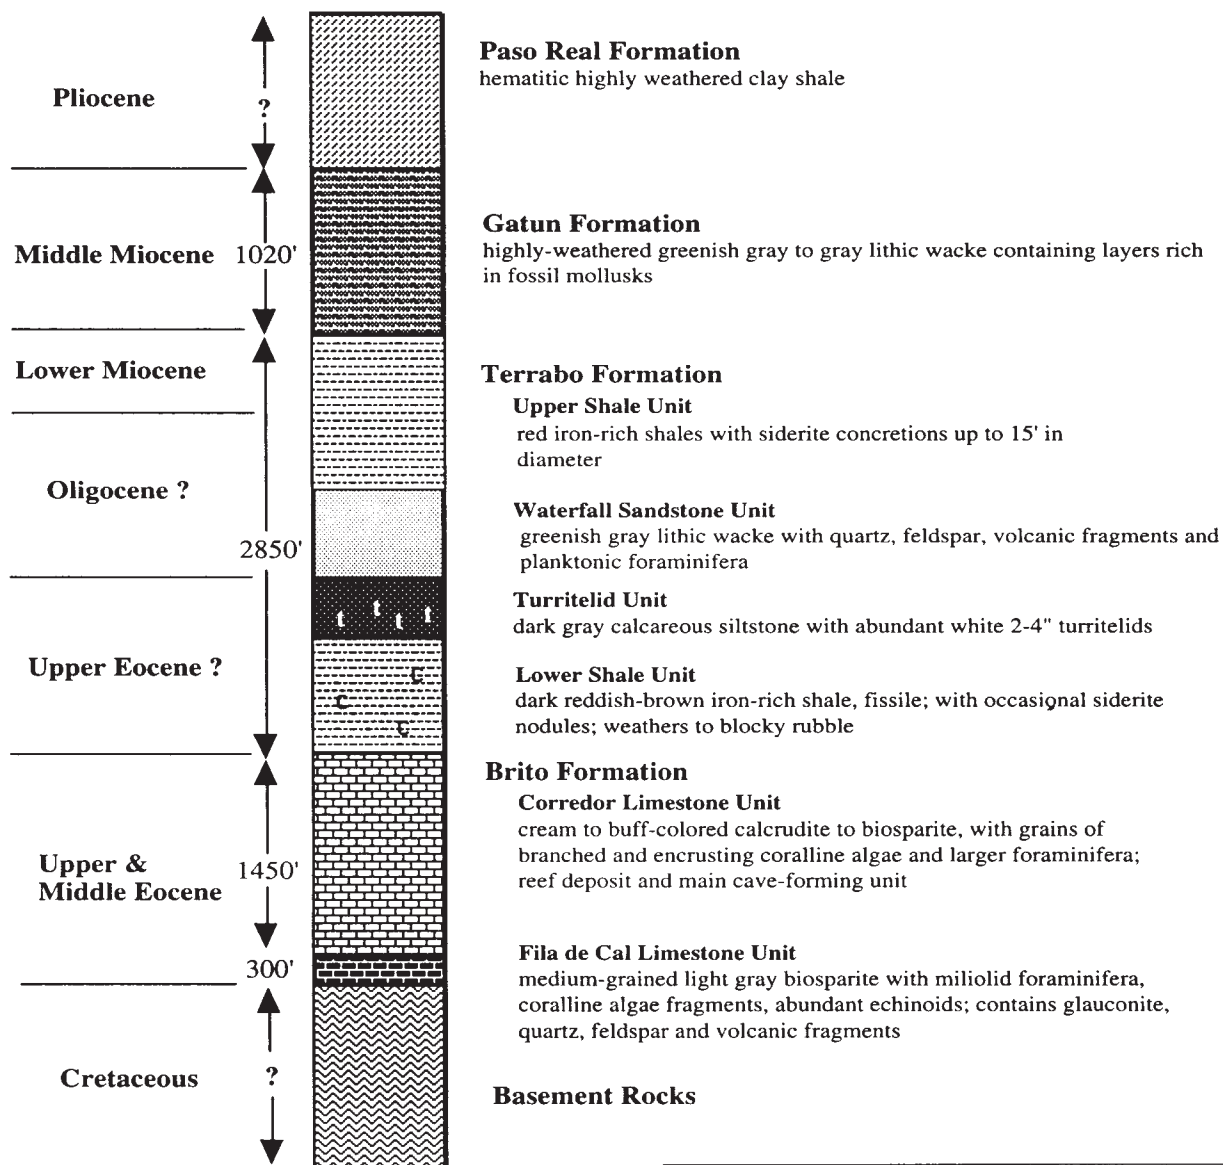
Pliocene

?

Paso Real Formation
hematitic highly weathered clay shale

Middle Miocene

1020'

Gatun Formation
highly-weathered greenish gray to gray lithic wacke containing layers rich in fossil mollusks

Lower Miocene

Terrabo Formation

Upper Shale Unit
red iron-rich shales with siderite concretions up to 15' in diameter

Oligocene ?

2850'

Waterfall Sandstone Unit
greenish gray lithic wacke with quartz, feldspar, volcanic fragments and planktonic foraminifera

t t t t

Turritelid Unit
dark gray calcareous siltstone with abundant white 2-4" turritelids

Upper Eocene ?

c c c

Lower Shale Unit
dark reddish-brown iron-rich shale, fissile; with occasional siderite nodules; weathers to blocky rubble

Brito Formation

Corredor Limestone Unit
cream to buff-colored calcrudite to biosparite, with grains of branched and encrusting coralline algae and larger foraminifera; reef deposit and main cave-forming unit

Upper & Middle Eocene

1450'

300'

Fila de Cal Limestone Unit
medium-grained light gray biosparite with miliolid foraminifera, coralline algae fragments, abundant echinoids; contains glauconite, quartz, feldspar and volcanic fragments

Cretaceous

?

Basement Rocks